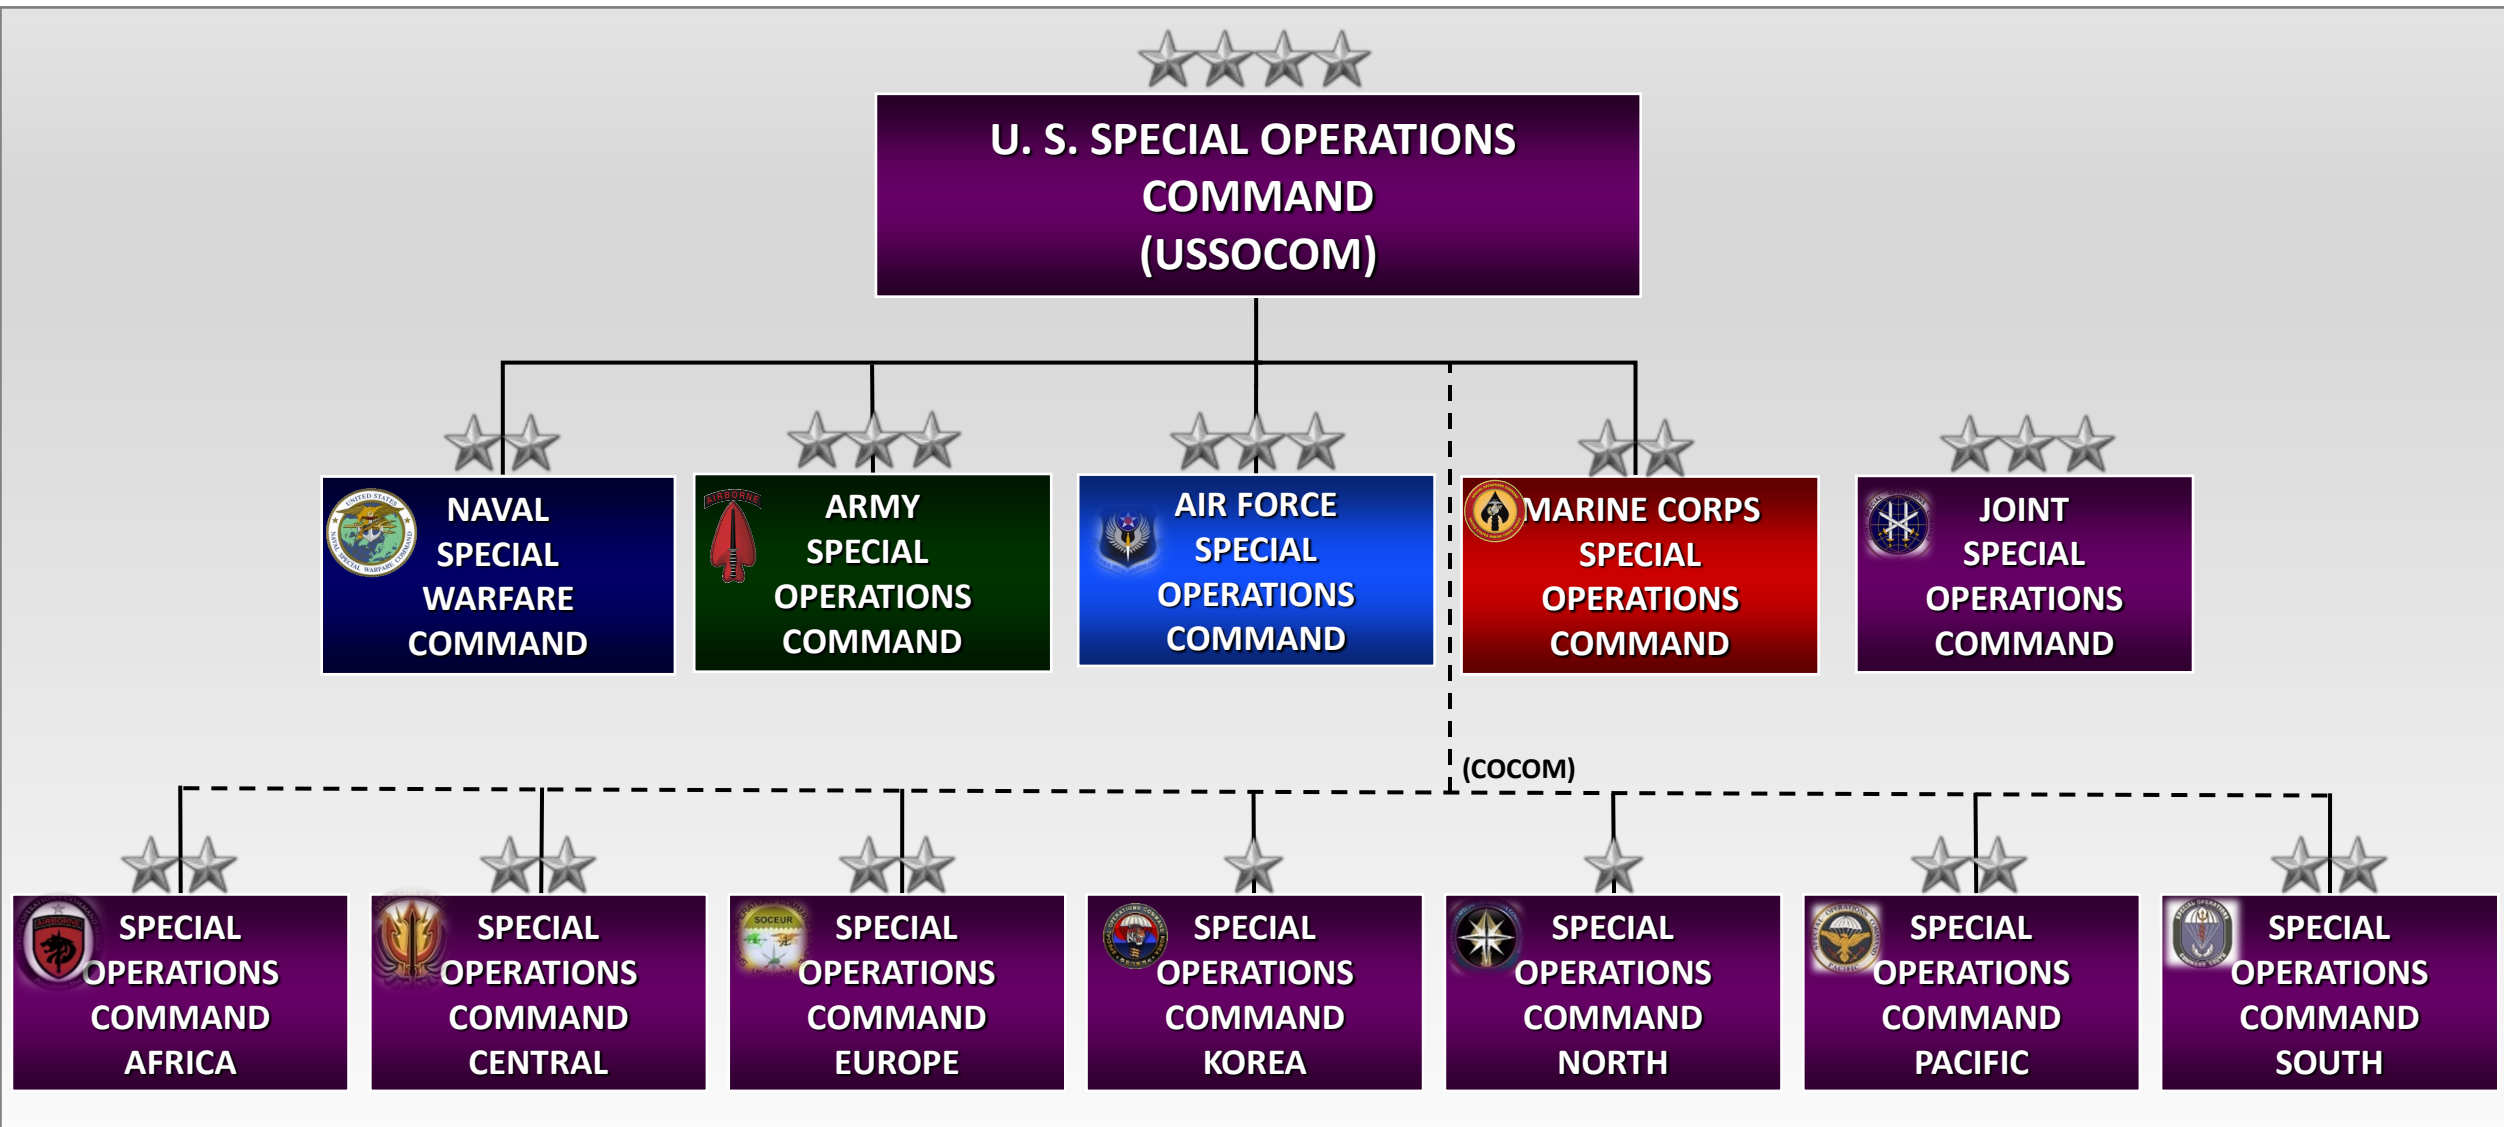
U. S. SPECIAL OPERATIONS COMMAND (USSOCOM)

NAVAL SPECIAL WARFARE COMMAND

AIRBORNE

ARMY SPECIAL OPERATIONS COMMAND

AIR FORCE SPECIAL OPERATIONS COMMAND

MARINE CORPS SPECIAL OPERATIONS COMMAND

JOINT SPECIAL OPERATIONS COMMAND

(COCOM)

SPECIAL OPERATIONS COMMAND AFRICA

SPECIAL OPERATIONS COMMAND CENTRAL

SOCEUR

SPECIAL OPERATIONS COMMAND EUROPE

SPECIAL OPERATIONS COMMAND KOREA

SPECIAL OPERATIONS COMMAND NORTH

SPECIAL OPERATIONS COMMAND PACIFIC

SPECIAL OPERATIONS COMMAND SOUTH